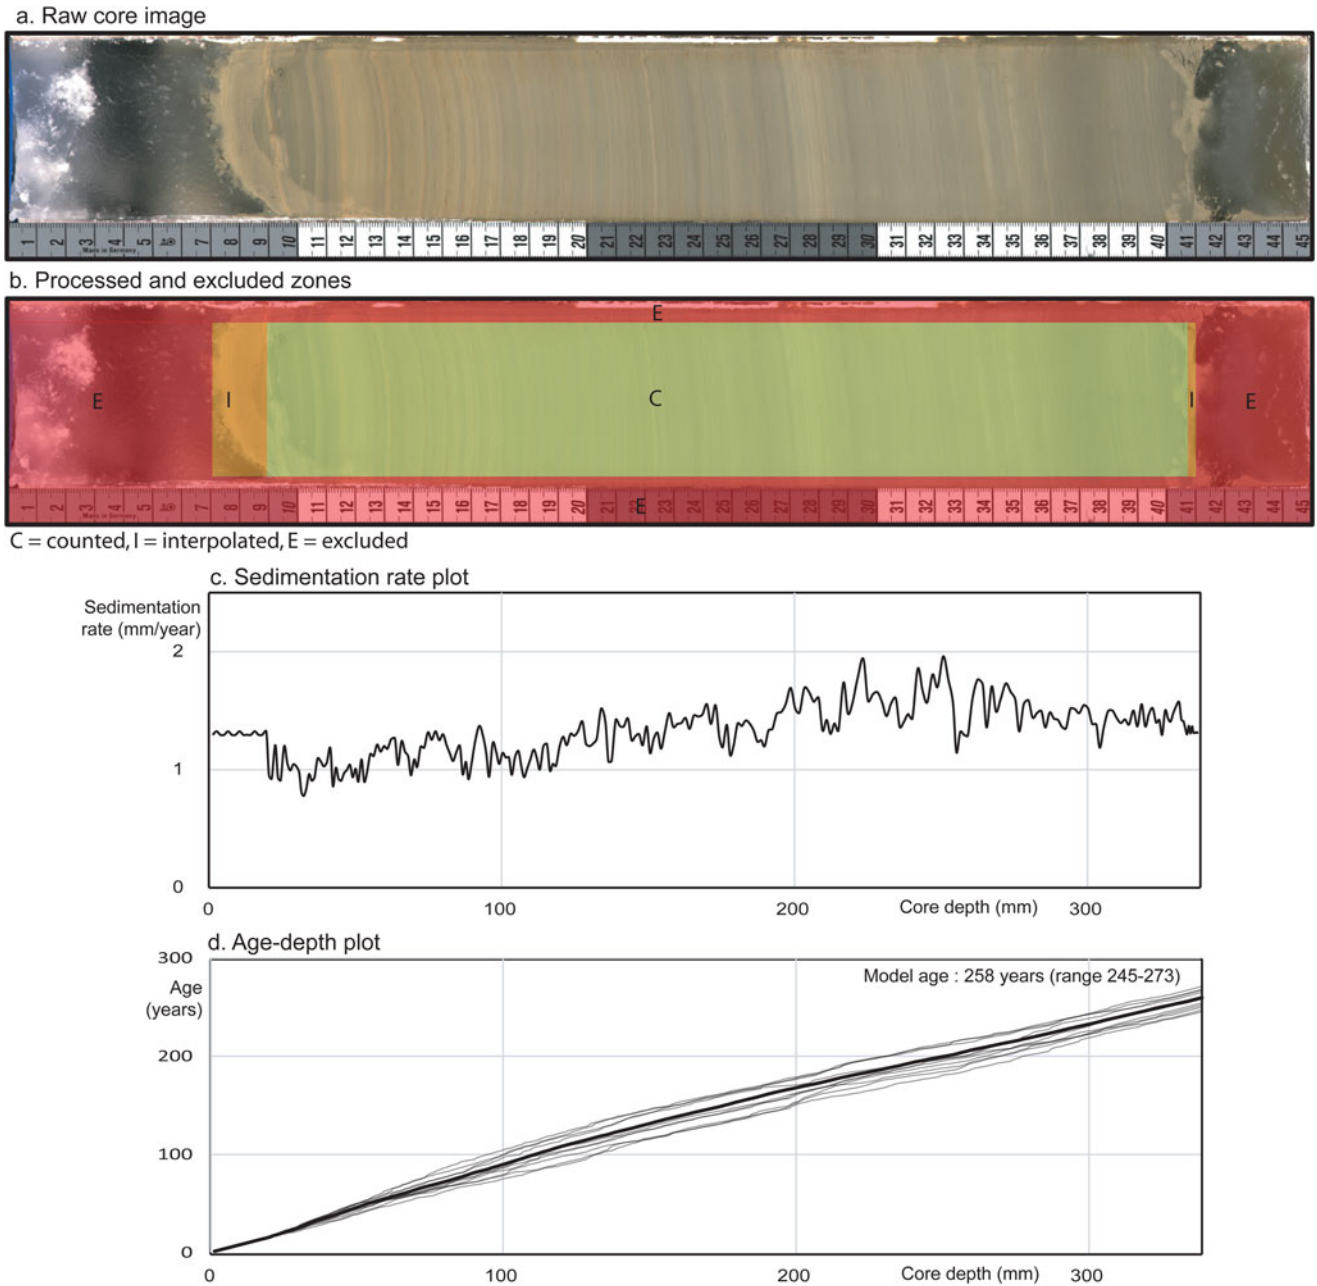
a. Raw core image

1 2 3 4 5 6 7 8 9 10 11 12 13 14 15 16 17 18 19 20 21 22 23 24 25 26 27 28 29 30 31 32 33 34 35 36 37 38 39 40 41 42 43 44 45

Made in Germany

b. Processed and excluded zones

E

E I C I E

1 2 3 4 5 6 7 8 9 10 11 12 13 14 15 16 17 18 19 20 21 22 23 24 25 26 27 28 29 30 31 32 33 34 35 36 37 38 39 40 41 42 43 44 45

E

C = counted, I = interpolated, E = excluded

c. Sedimentation rate plot

Sedimentation rate (mm/year)

2

1

0

0 100 200 Core depth (mm) 300

d. Age-depth plot

300 Age (years)

200

100

0

Model age : 258 years (range 245-273)

0 100 200 Core depth (mm) 300